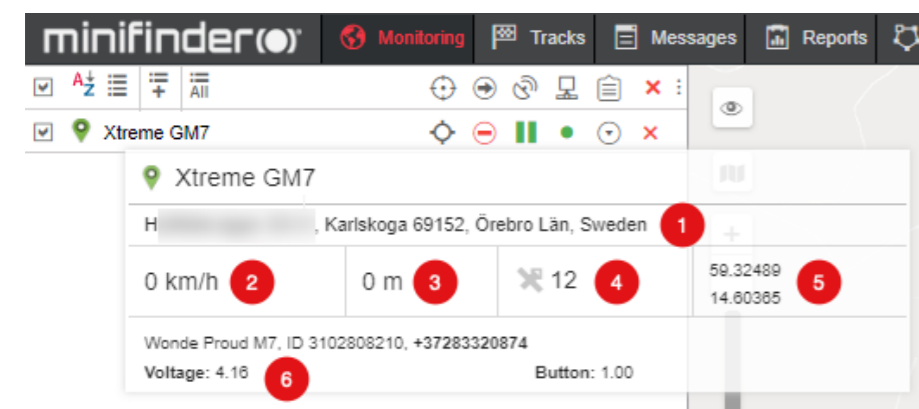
minifinder

Monitoring | Tracks | Messages | Reports

A Z
All

Xtreme GM7

Xtreme GM7

H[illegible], Karlskoga 69152, Örebro Län, Sweden 1

0 km/h 2

0 m 3

12 4

59.32489
14.60365 5

Wonde Proud M7, ID 3102808210, +37283320874

Voltage: 4.16 6

Button: 1.00